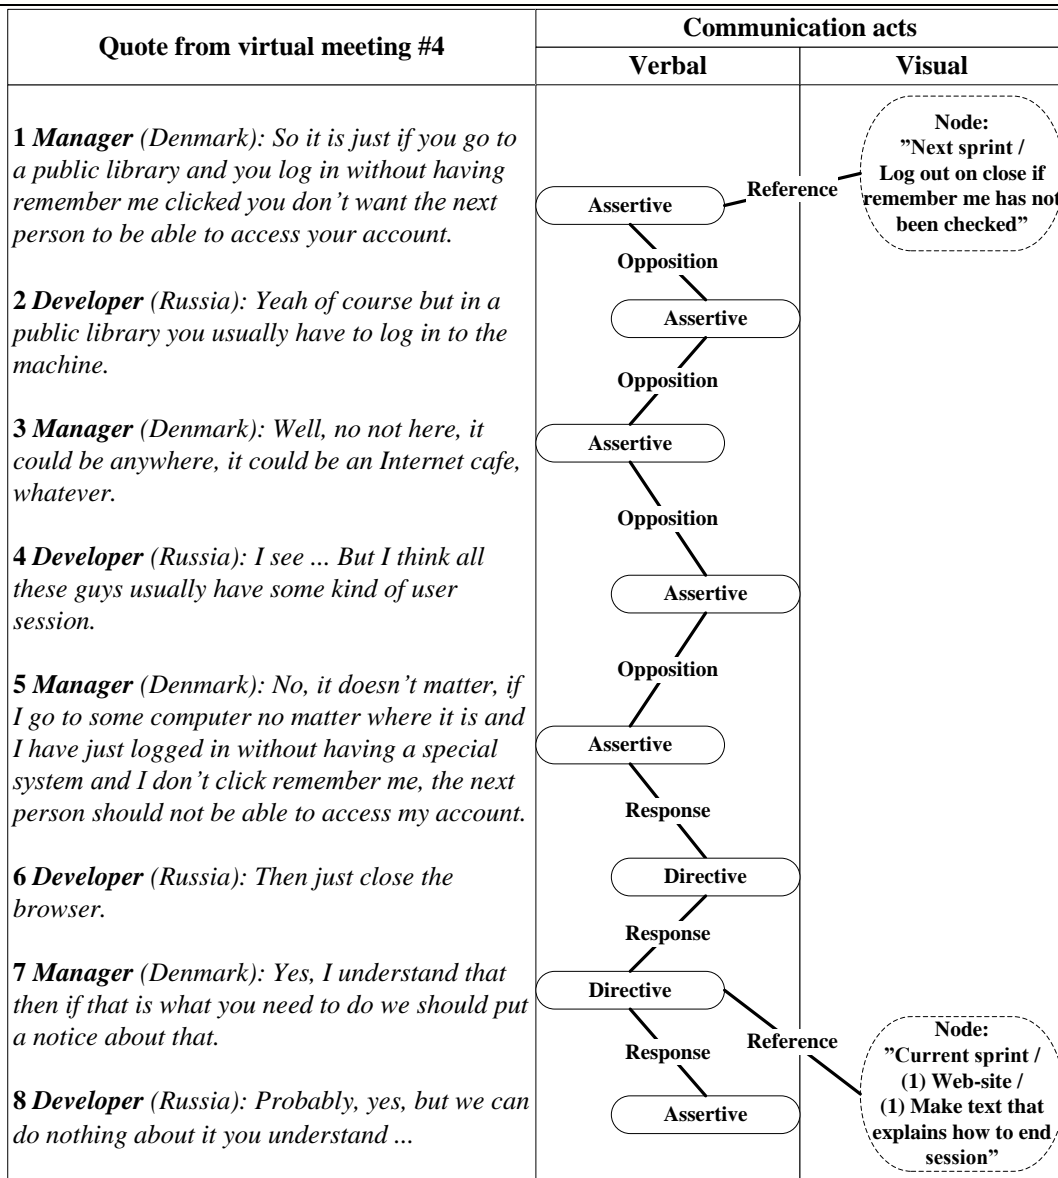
| Quote from virtual meeting #4 | Communication acts: Verbal | Communication acts: Visual |
|---|---|---|
| **1** ***Manager*** *(Denmark): So it is just if you go to a public library and you log in without having remember me clicked you don't want the next person to be able to access your account.* | **Assertive** — **Reference** | **Node: "Next sprint / Log out on close if remember me has not been checked"** |
| | **Opposition** | |
| **2** ***Developer*** *(Russia): Yeah of course but in a public library you usually have to log in to the machine.* | **Assertive** | |
| | **Opposition** | |
| **3** ***Manager*** *(Denmark): Well, no not here, it could be anywhere, it could be an Internet cafe, whatever.* | **Assertive** | |
| | **Opposition** | |
| **4** ***Developer*** *(Russia): I see ... But I think all these guys usually have some kind of user session.* | **Assertive** | |
| | **Opposition** | |
| **5** ***Manager*** *(Denmark): No, it doesn't matter, if I go to some computer no matter where it is and I have just logged in without having a special system and I don't click remember me, the next person should not be able to access my account.* | **Assertive** | |
| | **Response** | |
| **6** ***Developer*** *(Russia): Then just close the browser.* | **Directive** | |
| | **Response** | |
| **7** ***Manager*** *(Denmark): Yes, I understand that then if that is what you need to do we should put a notice about that.* | **Directive** — **Reference** | **Node: "Current sprint / (1) Web-site / (1) Make text that explains how to end session"** |
| | **Response** | |
| **8** ***Developer*** *(Russia): Probably, yes, but we can do nothing about it you understand ...* | **Assertive** | |